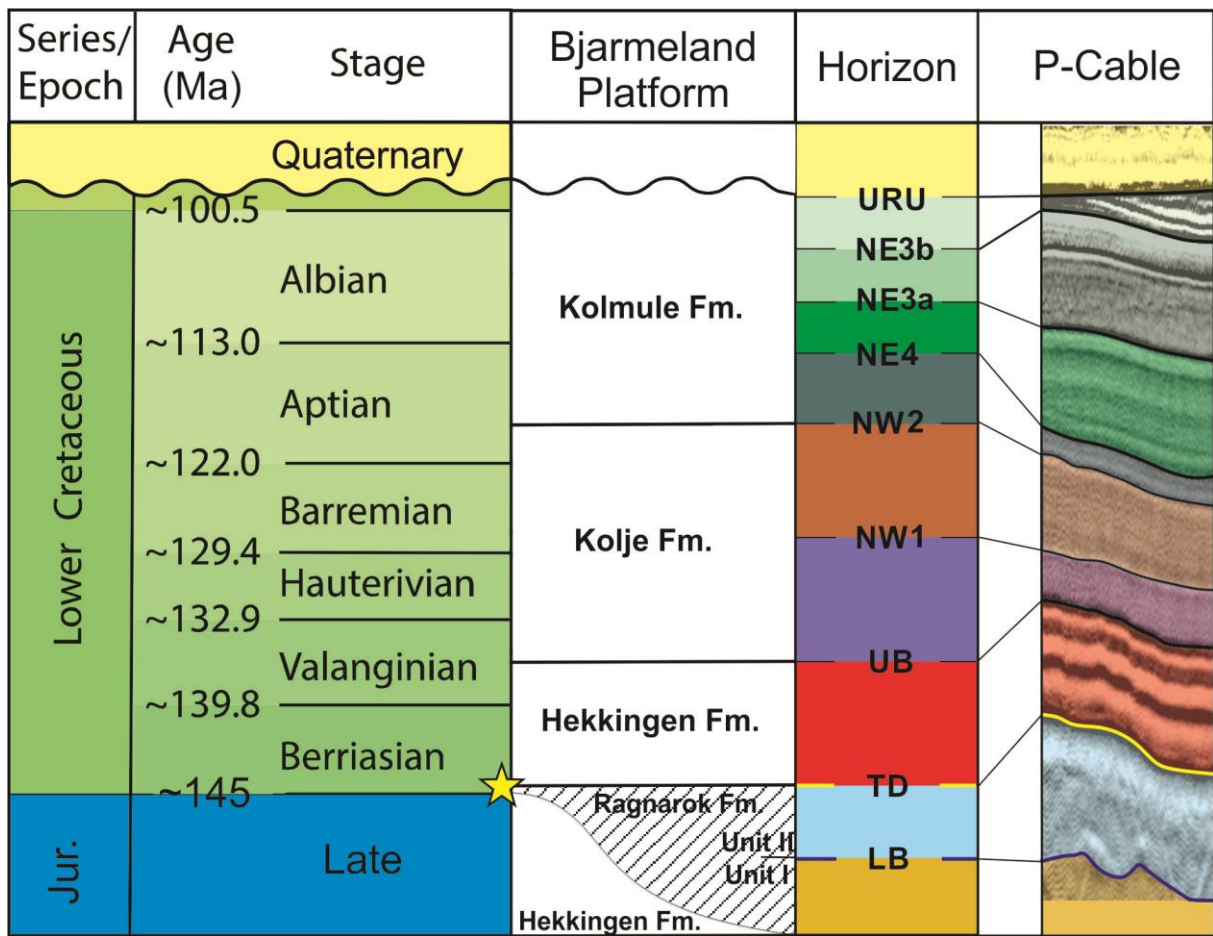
| Series/ Epoch | Age (Ma) | Stage | Bjarmeland Platform | Horizon | P-Cable |
|---|---|---|---|---|---|
| | | Quaternary | | | |
| Lower Cretaceous | ~100.5 | | | URU | |
| | | Albian | Kolmule Fm. | NE3b | |
| | | | | NE3a | |
| | ~113.0 | | | NE4 | |
| | | Aptian | | NW2 | |
| | ~122.0 | | Kolje Fm. | | |
| | | Barremian | | | |
| | ~129.4 | Hauterivian | | NW1 | |
| | ~132.9 | Valanginian | | | |
| | ~139.8 | | Hekkingen Fm. | UB | |
| | | Berriasian | | | |
| Jur. | ~145 | Late | Ragnarok Fm. Unit II Unit I Hekkingen Fm. | TD | |
| | | | | LB | |